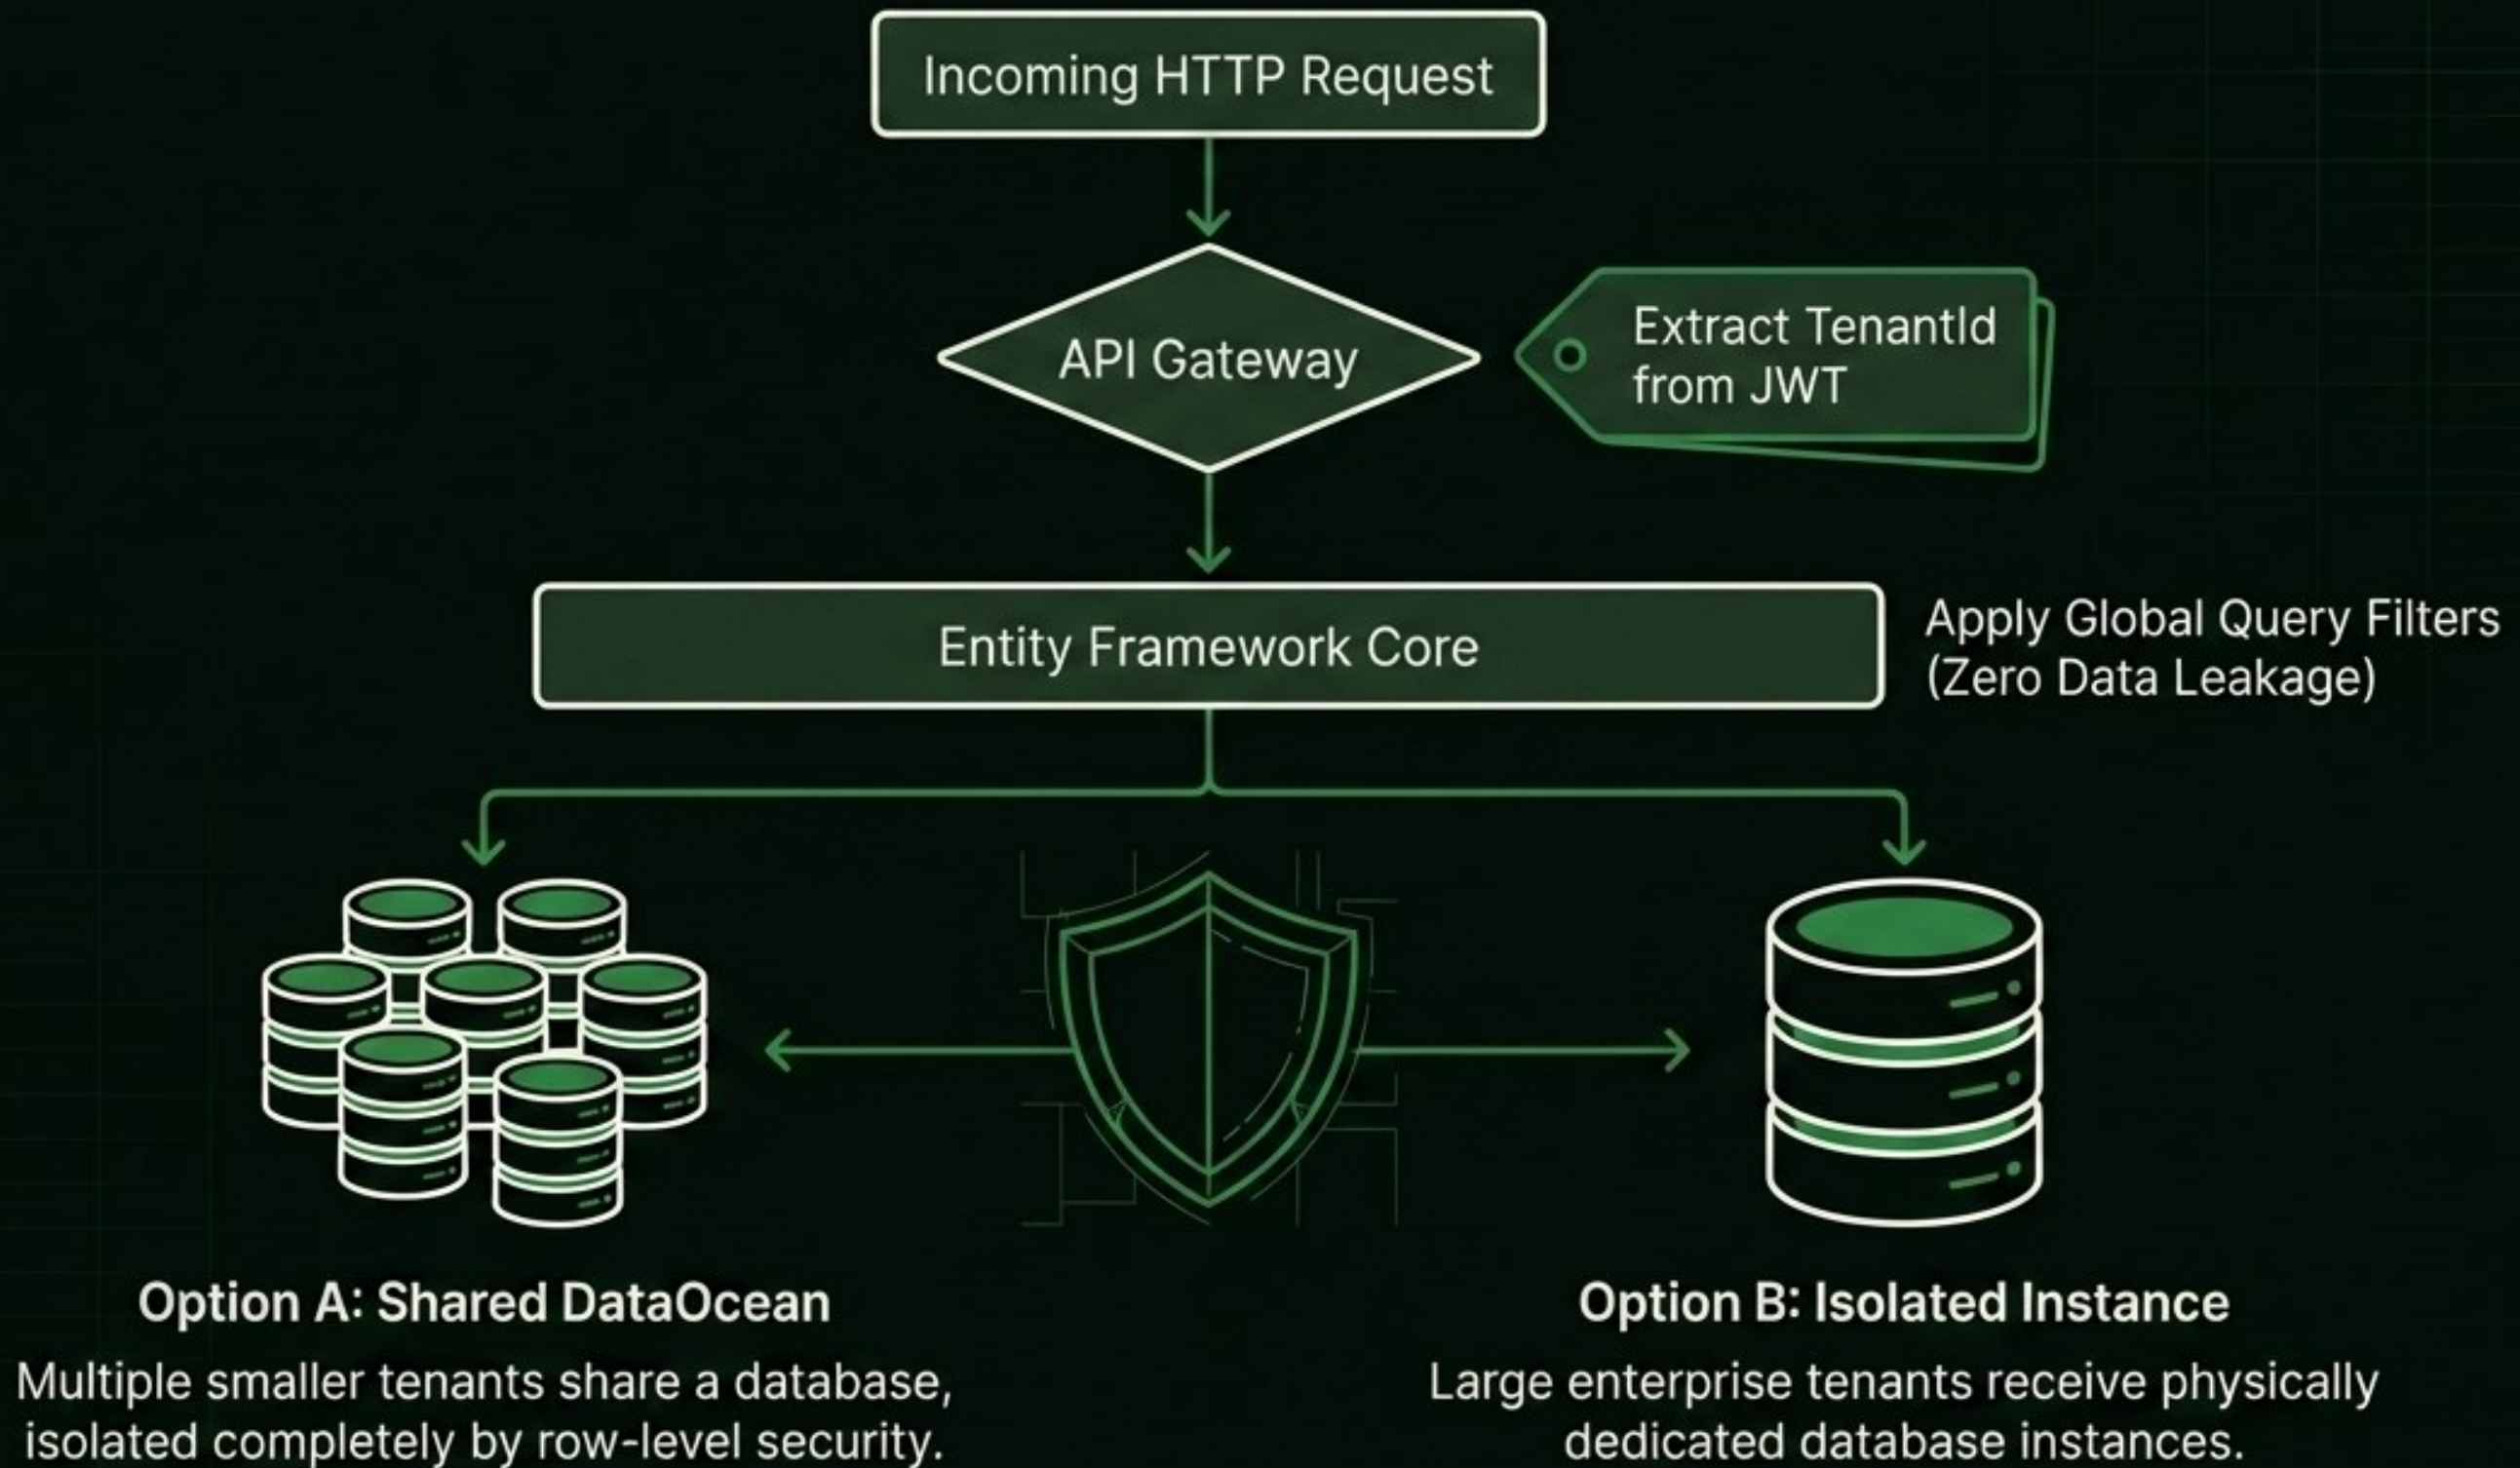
Incoming HTTP Request

API Gateway

Extract TenantId from JWT

Entity Framework Core

Apply Global Query Filters (Zero Data Leakage)

Option A: Shared DataOcean

Multiple smaller tenants share a database, isolated completely by row-level security.

Option B: Isolated Instance

Large enterprise tenants receive physically dedicated database instances.